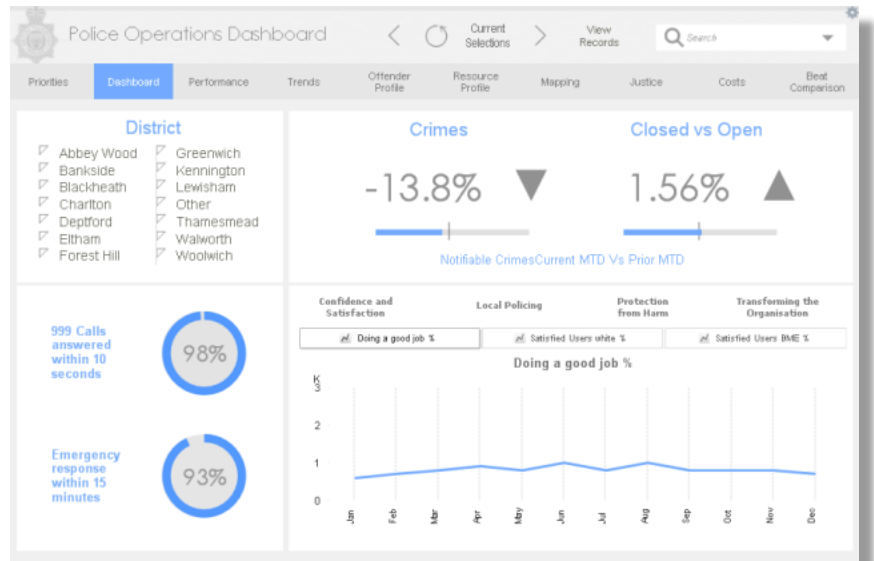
Police Operations Dashboard

Current Selections

View Records

Search

Priorities | Dashboard | Performance | Trends | Offender Profile | Resource Profile | Mapping | Justice | Costs | Beat Comparison

District

Abbey Wood
Bankside
Blackheath
Charlton
Deptford
Eltham
Forest Hill

Greenwich
Kennington
Lewisham
Other
Thamesmead
Walworth
Woolwich

Crimes

-13.8%

Closed vs Open

1.56%

Notifiable CrimesCurrent MTD Vs Prior MTD

999 Calls answered within 10 seconds

98%

Emergency response within 15 minutes

93%

Confidence and Satisfaction

Local Policing

Protection from Harm

Transforming the Organisation

Doing a good job %

Satisfied Users white %

Satisfied Users BME %

Doing a good job %

K
3
2
1
0

Jan Feb Mar Apr May Jun Jul Aug Sep Oct Nov Dec